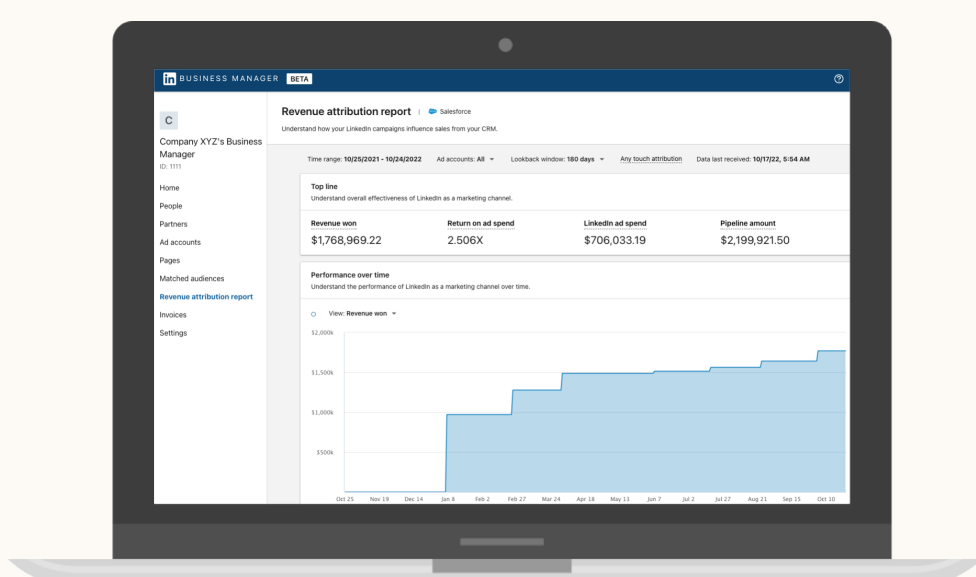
in BUSINESS MANAGER BETA

C

Company XYZ's Business Manager
ID: 1111

Home
People
Partners
Ad accounts
Pages
Matched audiences
Revenue attribution report
Invoices
Settings

Revenue attribution report | Salesforce
Understand how your LinkedIn campaigns influence sales from your CRM.

Time range: 10/25/2021 - 10/24/2022 Ad accounts: All Lookback window: 180 days Any touch attribution Data last received: 10/17/22, 5:54 AM

Top line
Understand overall effectiveness of LinkedIn as a marketing channel.

| Revenue won | Return on ad spend | LinkedIn ad spend | Pipeline amount |
|---|---|---|---|
| $1,768,969.22 | 2.506X | $706,033.19 | $2,199,921.50 |

Performance over time
Understand the performance of LinkedIn as a marketing channel over time.

View: Revenue won

$2,000k
$1,500k
$1,000k
$500k

Oct 25 Nov 19 Dec 14 Jan 8 Feb 2 Feb 27 Mar 24 Apr 18 May 13 Jun 7 Jul 2 Jul 27 Aug 21 Sep 15 Oct 10